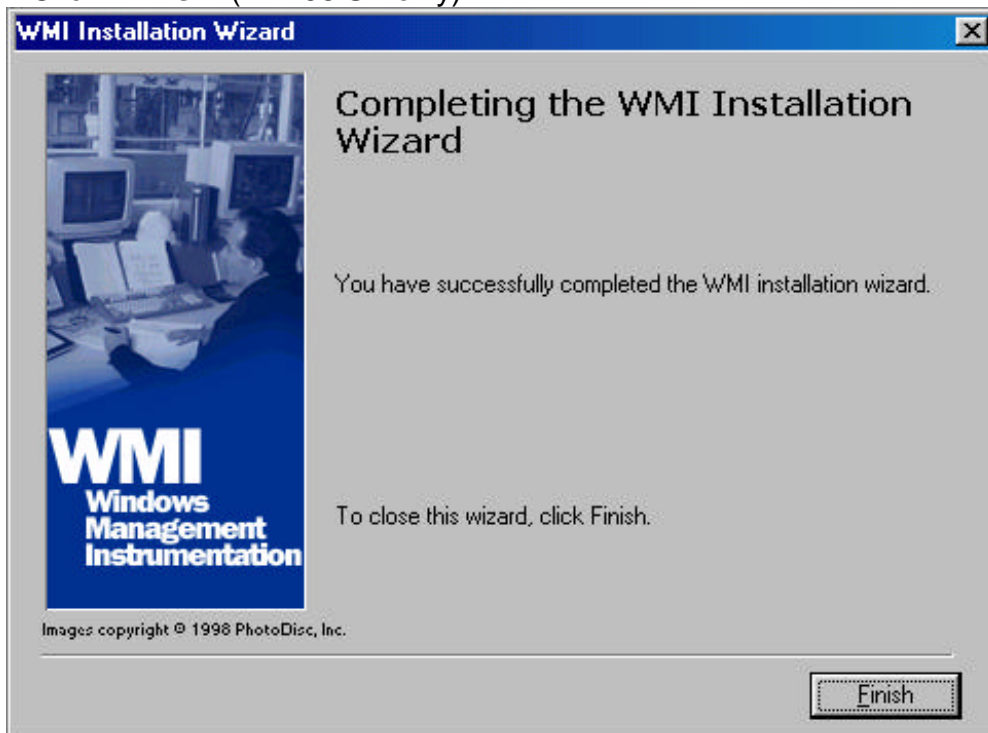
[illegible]

WMI Installation Wizard

Completing the WMI Installation Wizard

You have successfully completed the WMI installation wizard.

To close this wizard, click Finish.

WMI
Windows Management Instrumentation

Images copyright © 1998 PhotoDisc, Inc.

Finish